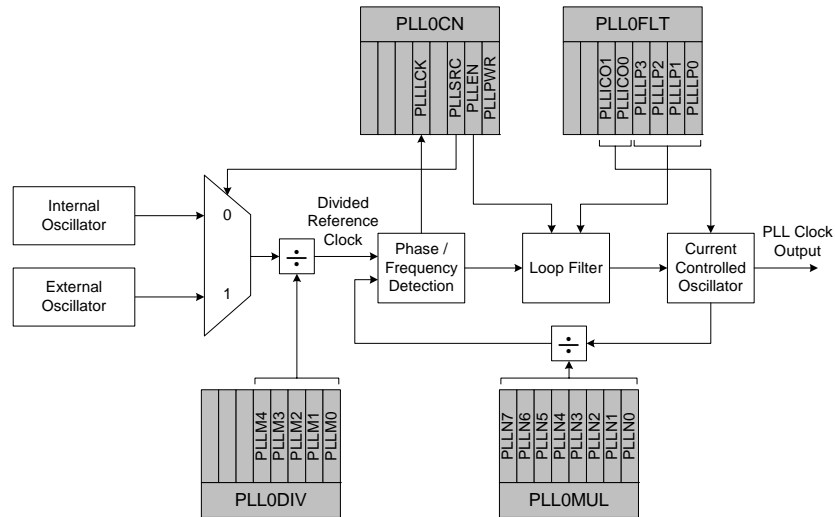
PLL0CN

PLLLCK
PLLSRC
PLLEN
PLLPWR

PLL0FLT

PLLICO1
PLLICO0
PLLP3
PLLP2
PLLP1
PLLP0

Internal Oscillator

External Oscillator

0

1

Divided Reference Clock

÷

Phase / Frequency Detection

Loop Filter

Current Controlled Oscillator

PLL Clock Output

÷

PLLM4
PLLM3
PLLM2
PLLM1
PLLM0

PLL0DIV

PLLN7
PLLN6
PLLN5
PLLN4
PLLN3
PLLN2
PLLN1
PLLN0

PLL0MUL